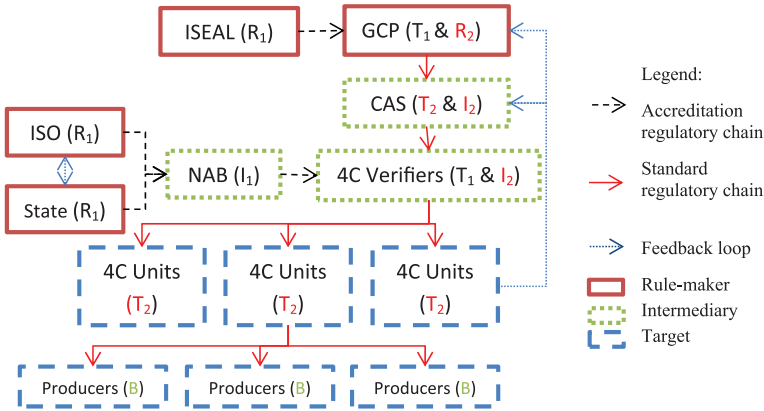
ISEAL ($R_1$)

GCP ($T_1$ & $R_2$)

CAS ($T_2$ & $I_2$)

ISO ($R_1$)

State ($R_1$)

NAB ($I_1$)

4C Verifiers ($T_1$ & $I_2$)

4C Units ($T_2$)

4C Units ($T_2$)

4C Units ($T_2$)

Producers (B)

Producers (B)

Producers (B)

Legend:

Accreditation regulatory chain

Standard regulatory chain

Feedback loop

Rule-maker

Intermediary

Target